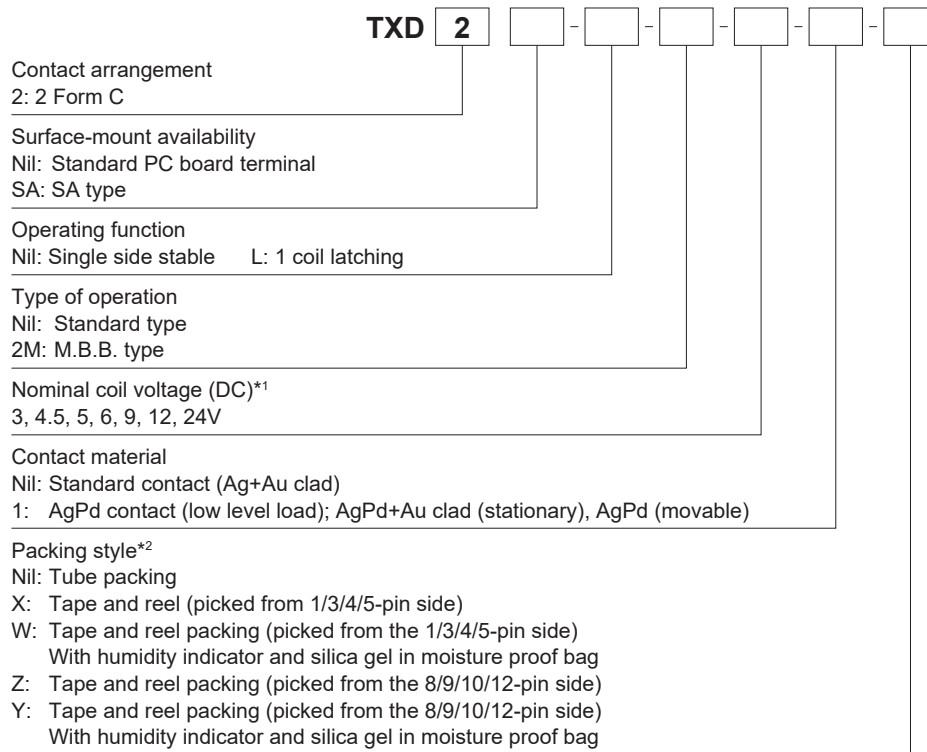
TXD 2 - - - - -

Contact arrangement
2: 2 Form C

Surface-mount availability
Nil: Standard PC board terminal
SA: SA type

Operating function
Nil: Single side stable L: 1 coil latching

Type of operation
Nil: Standard type
2M: M.B.B. type

Nominal coil voltage (DC)*1
3, 4.5, 5, 6, 9, 12, 24V

Contact material
Nil: Standard contact (Ag+Au clad)
1: AgPd contact (low level load); AgPd+Au clad (stationary), AgPd (movable)

Packing style*2
Nil: Tube packing
X: Tape and reel (picked from 1/3/4/5-pin side)
W: Tape and reel packing (picked from the 1/3/4/5-pin side)
With humidity indicator and silica gel in moisture proof bag
Z: Tape and reel packing (picked from the 8/9/10/12-pin side)
Y: Tape and reel packing (picked from the 8/9/10/12-pin side)
With humidity indicator and silica gel in moisture proof bag